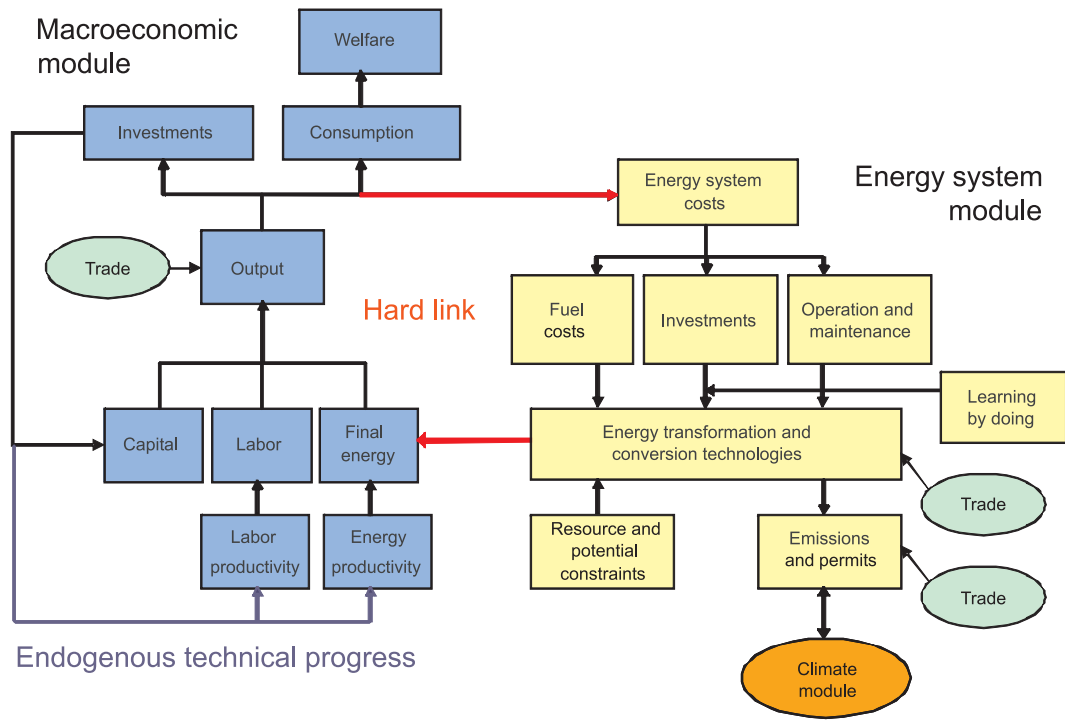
Macroeconomic module

Welfare

Investments

Consumption

Energy system costs

Energy system module

Trade

Output

Hard link

Fuel costs

Investments

Operation and maintenance

Learning by doing

Capital

Labor

Final energy

Energy transformation and conversion technologies

Trade

Labor productivity

Energy productivity

Resource and potential constraints

Emissions and permits

Trade

Endogenous technical progress

Climate module